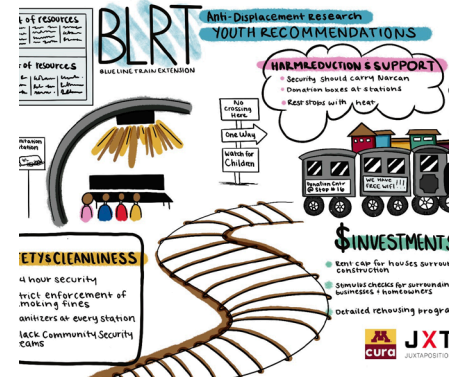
t of resources

t of resources

BLRT
BLUE LINE TRAIN EXTENSION

Anti-Displacement research
YOUTH RECOMMENDATIONS

HARM REDUCTION & SUPPORT
Security should carry Narcan
Donation boxes at stations
Rest stops with heat

No crossing Here
One Way
Watch for Children

Donation Center @ Stop #16

WE HAVE FREE WIFI

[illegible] station

ETY & CLEANLINESS
4 hour security
trict enforcement of moking fines
anitizers at every station
lack Community Security eams

$INVESTMENTS
Rent cap for houses surrou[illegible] construction
Stimulus checks for surrounding businesses + homeowners
Detailed rehousing progra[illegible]

cura

JXT
JUXTAPOSITIO